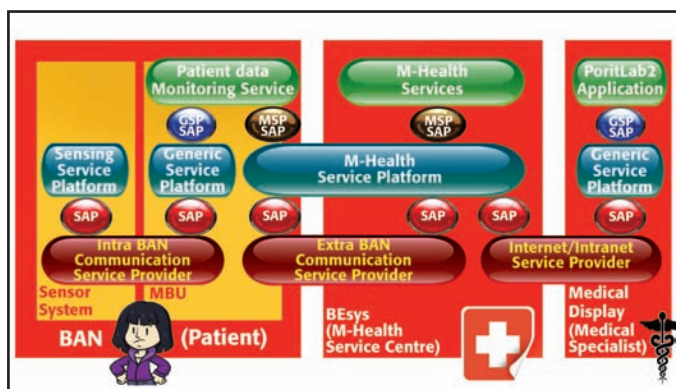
Patient data Monitoring Service

M-Health Services

PoritLab2 Application

GSP SAP

MSP SAP

MSP SAP

GSP SAP

Sensing Service Platform

Generic Service Platform

M-Health Service Platform

Generic Service Platform

SAP

SAP

SAP

SAP

SAP

SAP

Intra BAN Communication Service Provider

Extra BAN Communication Service Provider

Internet/Intranet Service Provider

Sensor System

MBU

BAN

(Patient)

BEsys (M-Health Service Centre)

Medical Display (Medical Specialist)